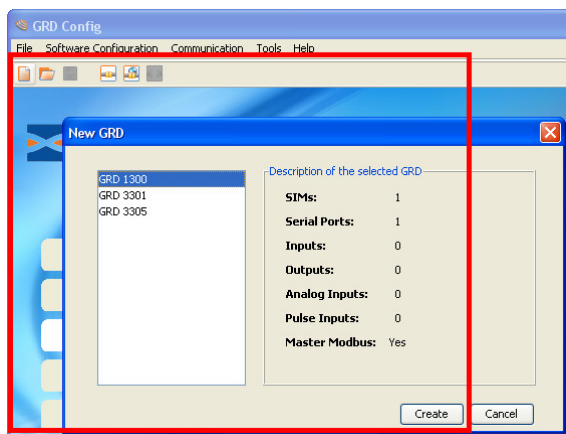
GRD Config

File Software Configuration Communication Tools Help

New GRD

GRD 1300
GRD 3301
GRD 3305

Description of the selected GRD

| | |
|---|---|
| SIMs: | 1 |
| Serial Ports: | 1 |
| Inputs: | 0 |
| Outputs: | 0 |
| Analog Inputs: | 0 |
| Pulse Inputs: | 0 |
| Master Modbus: | Yes |

Create Cancel